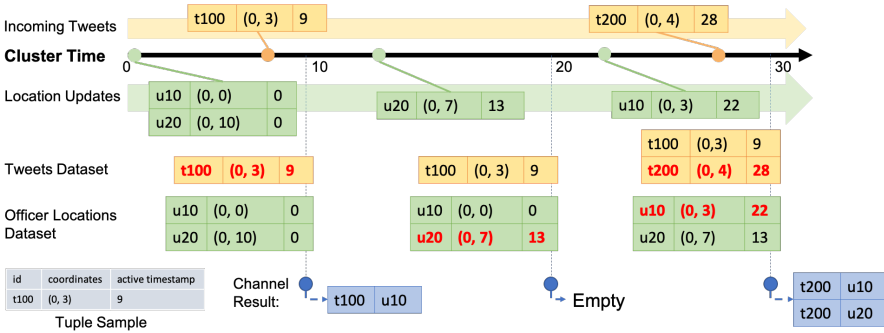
Incoming Tweets

| t100 | (0, 3) | 9 |
|---|---|---|

| t200 | (0, 4) | 28 |
|---|---|---|

Cluster Time

0 10 20 30

Location Updates

| u10 | (0, 0) | 0 |
|---|---|---|
| u20 | (0, 10) | 0 |

| u20 | (0, 7) | 13 |
|---|---|---|

| u10 | (0, 3) | 22 |
|---|---|---|

Tweets Dataset

| t100 | (0, 3) | 9 |
|---|---|---|

| t100 | (0, 3) | 9 |
|---|---|---|

| t100 | (0,3) | 9 |
|---|---|---|
| t200 | (0, 4) | 28 |

Officer Locations Dataset

| u10 | (0, 0) | 0 |
|---|---|---|
| u20 | (0, 10) | 0 |

| u10 | (0, 0) | 0 |
|---|---|---|
| u20 | (0, 7) | 13 |

| u10 | (0, 3) | 22 |
|---|---|---|
| u20 | (0, 7) | 13 |

| id | coordinates | active timestamp |
|---|---|---|
| t100 | (0, 3) | 9 |

Tuple Sample

Channel Result:

| t100 | u10 |
|---|---|

Empty

| t200 | u10 |
|---|---|
| t200 | u20 |